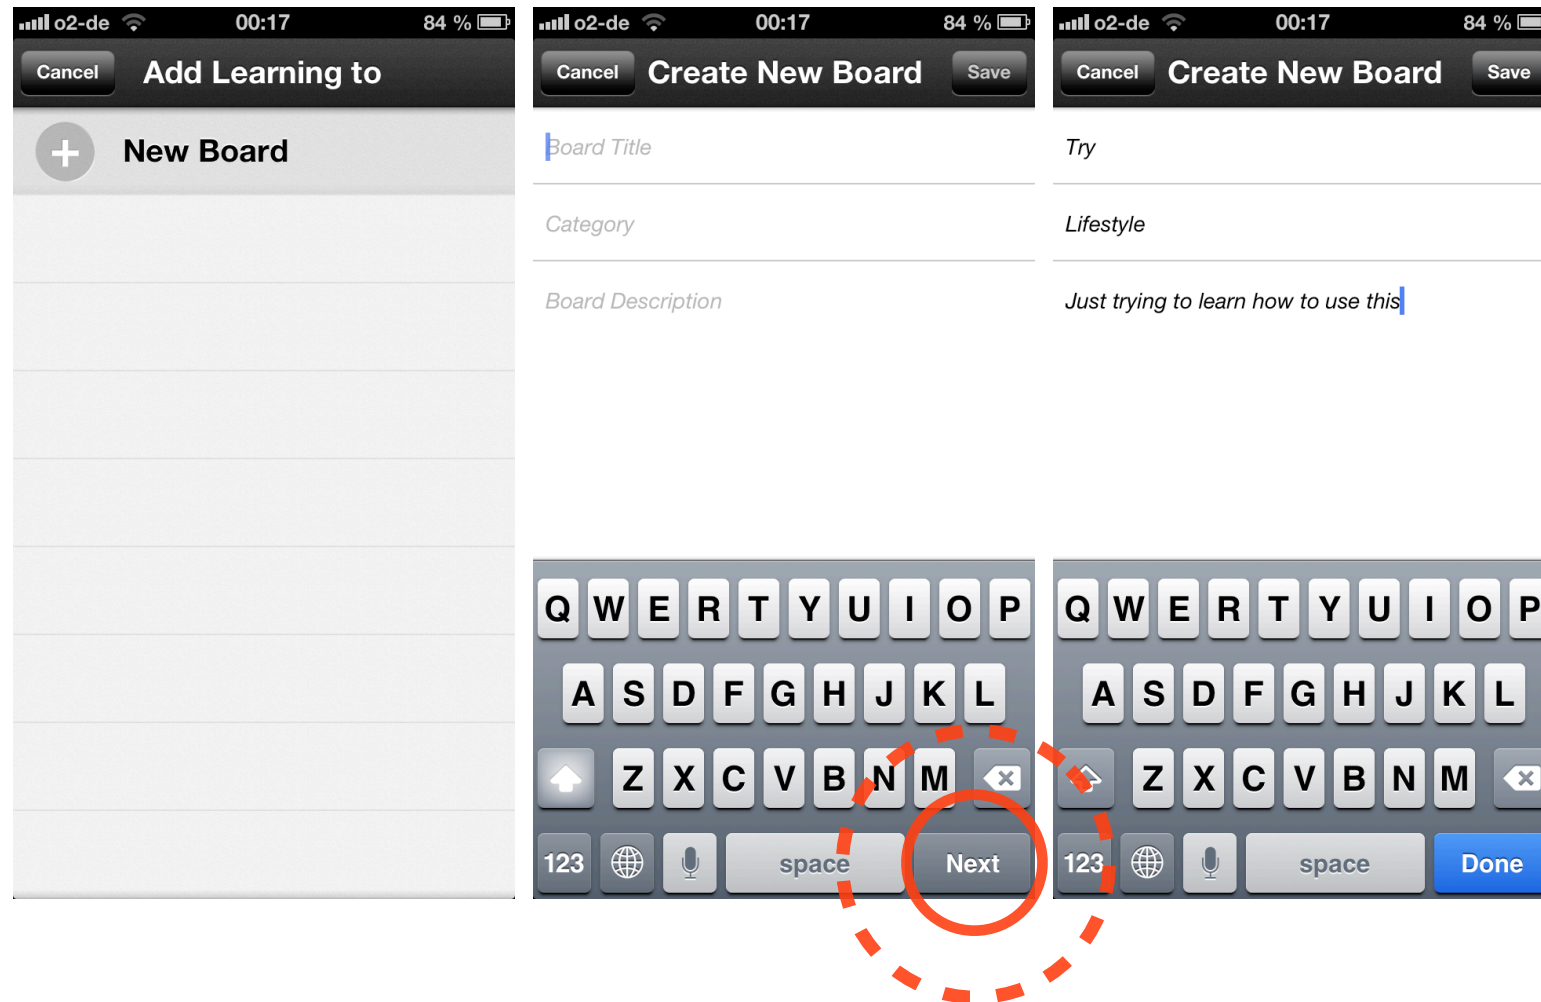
o2-de 00:17 84 %

Cancel Add Learning to

New Board

o2-de 00:17 84 %

Cancel Create New Board Save

Board Title

Category

Board Description

Q W E R T Y U I O P
A S D F G H J K L
Z X C V B N M
123 space Next

o2-de 00:17 84 %

Cancel Create New Board Save

Try

Lifestyle

Just trying to learn how to use this

Q W E R T Y U I O P
A S D F G H J K L
Z X C V B N M
123 space Done